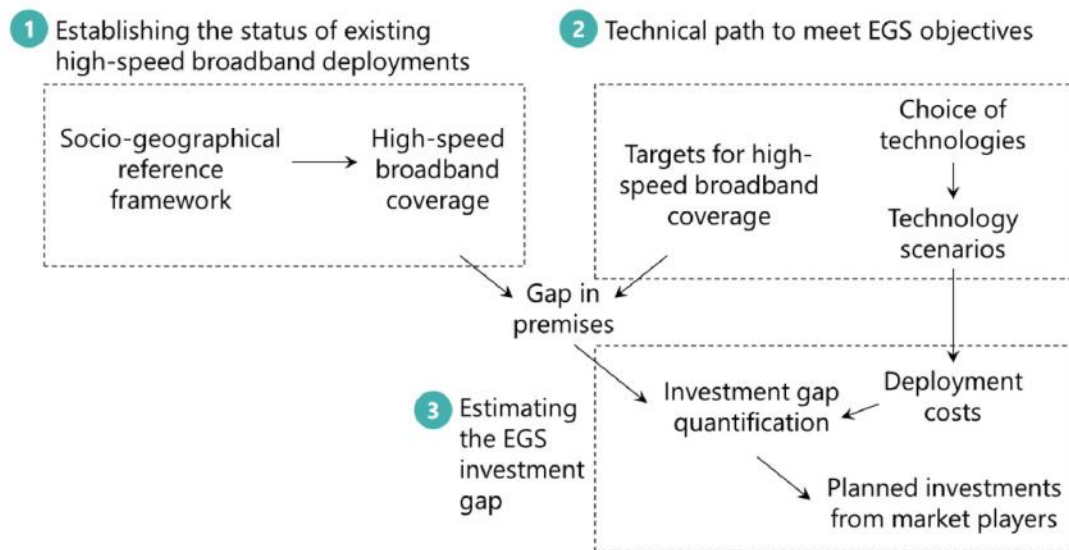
1 Establishing the status of existing high-speed broadband deployments

2 Technical path to meet EGS objectives

Socio-geographical reference framework

High-speed broadband coverage

Targets for high-speed broadband coverage

Choice of technologies

Technology scenarios

Gap in premises

3 Estimating the EGS investment gap

Investment gap quantification

Deployment costs

Planned investments from market players